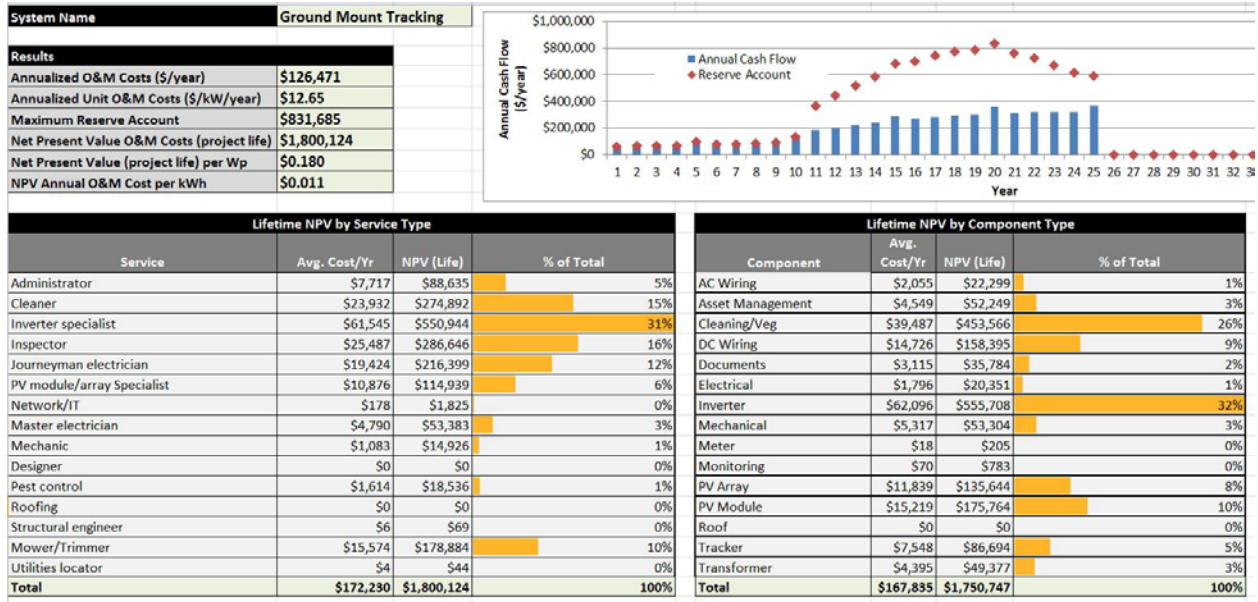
| System Name | Ground Mount Tracking |
|---|---|

| Results | |
|---|---|
| Annualized O&M Costs ($/year) | $126,471 |
| Annualized Unit O&M Costs ($/kW/year) | $12.65 |
| Maximum Reserve Account | $831,685 |
| Net Present Value O&M Costs (project life) | $1,800,124 |
| Net Present Value (project life) per Wp | $0.180 |
| NPV Annual O&M Cost per kWh | $0.011 |

$1,000,000
$800,000
$600,000
$400,000
$200,000
$0
Annual Cash Flow ($/year)
Annual Cash Flow
Reserve Account
1 2 3 4 5 6 7 8 9 10 11 12 13 14 15 16 17 18 19 20 21 22 23 24 25 26 27 28 29 30 31 32 3
Year

Lifetime NPV by Service Type

| Service | Avg. Cost/Yr | NPV (Life) | % of Total |
|---|---|---|---|
| Administrator | $7,717 | $88,635 | 5% |
| Cleaner | $23,932 | $274,892 | 15% |
| Inverter specialist | $61,545 | $550,944 | 31% |
| Inspector | $25,487 | $286,646 | 16% |
| Journeyman electrician | $19,424 | $216,399 | 12% |
| PV module/array Specialist | $10,876 | $114,939 | 6% |
| Network/IT | $178 | $1,825 | 0% |
| Master electrician | $4,790 | $53,383 | 3% |
| Mechanic | $1,083 | $14,926 | 1% |
| Designer | $0 | $0 | 0% |
| Pest control | $1,614 | $18,536 | 1% |
| Roofing | $0 | $0 | 0% |
| Structural engineer | $6 | $69 | 0% |
| Mower/Trimmer | $15,574 | $178,884 | 10% |
| Utilities locator | $4 | $44 | 0% |
| Total | $172,230 | $1,800,124 | 100% |

Lifetime NPV by Component Type

| Component | Avg. Cost/Yr | NPV (Life) | % of Total |
|---|---|---|---|
| AC Wiring | $2,055 | $22,299 | 1% |
| Asset Management | $4,549 | $52,249 | 3% |
| Cleaning/Veg | $39,487 | $453,566 | 26% |
| DC Wiring | $14,726 | $158,395 | 9% |
| Documents | $3,115 | $35,784 | 2% |
| Electrical | $1,796 | $20,351 | 1% |
| Inverter | $62,096 | $555,708 | 32% |
| Mechanical | $5,317 | $53,304 | 3% |
| Meter | $18 | $205 | 0% |
| Monitoring | $70 | $783 | 0% |
| PV Array | $11,839 | $135,644 | 8% |
| PV Module | $15,219 | $175,764 | 10% |
| Roof | $0 | $0 | 0% |
| Tracker | $7,548 | $86,694 | 5% |
| Transformer | $4,395 | $49,377 | 3% |
| Total | $167,835 | $1,750,747 | 100% |